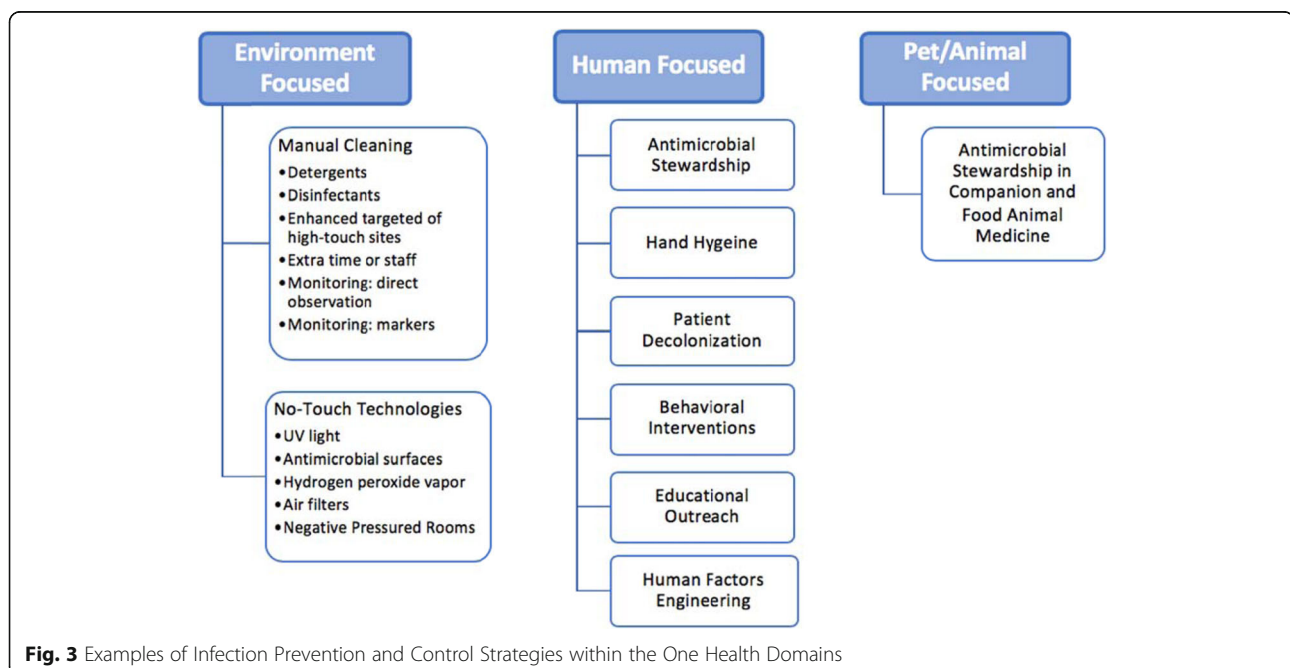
Environment Focused

Manual Cleaning
•Detergents
•Disinfectants
•Enhanced targeted of high-touch sites
•Extra time or staff
•Monitoring: direct observation
•Monitoring: markers

No-Touch Technologies
•UV light
•Antimicrobial surfaces
•Hydrogen peroxide vapor
•Air filters
•Negative Pressured Rooms

Human Focused

Antimicrobial Stewardship

Hand Hygeine

Patient Decolonization

Behavioral Interventions

Educational Outreach

Human Factors Engineering

Pet/Animal Focused

Antimicrobial Stewardship in Companion and Food Animal Medicine

Fig. 3 Examples of Infection Prevention and Control Strategies within the One Health Domains